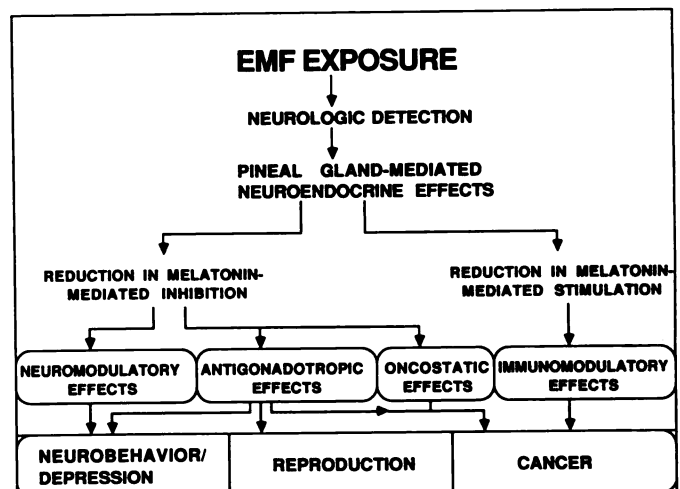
EMF EXPOSURE

NEUROLOGIC DETECTION

PINEAL GLAND-MEDIATED NEUROENDOCRINE EFFECTS

REDUCTION IN MELATONIN-MEDIATED INHIBITION

REDUCTION IN MELATONIN-MEDIATED STIMULATION

NEUROMODULATORY EFFECTS

ANTIGONADOTROPIC EFFECTS

ONCOSTATIC EFFECTS

IMMUNOMODULATORY EFFECTS

NEUROBEHAVIOR/ DEPRESSION

REPRODUCTION

CANCER